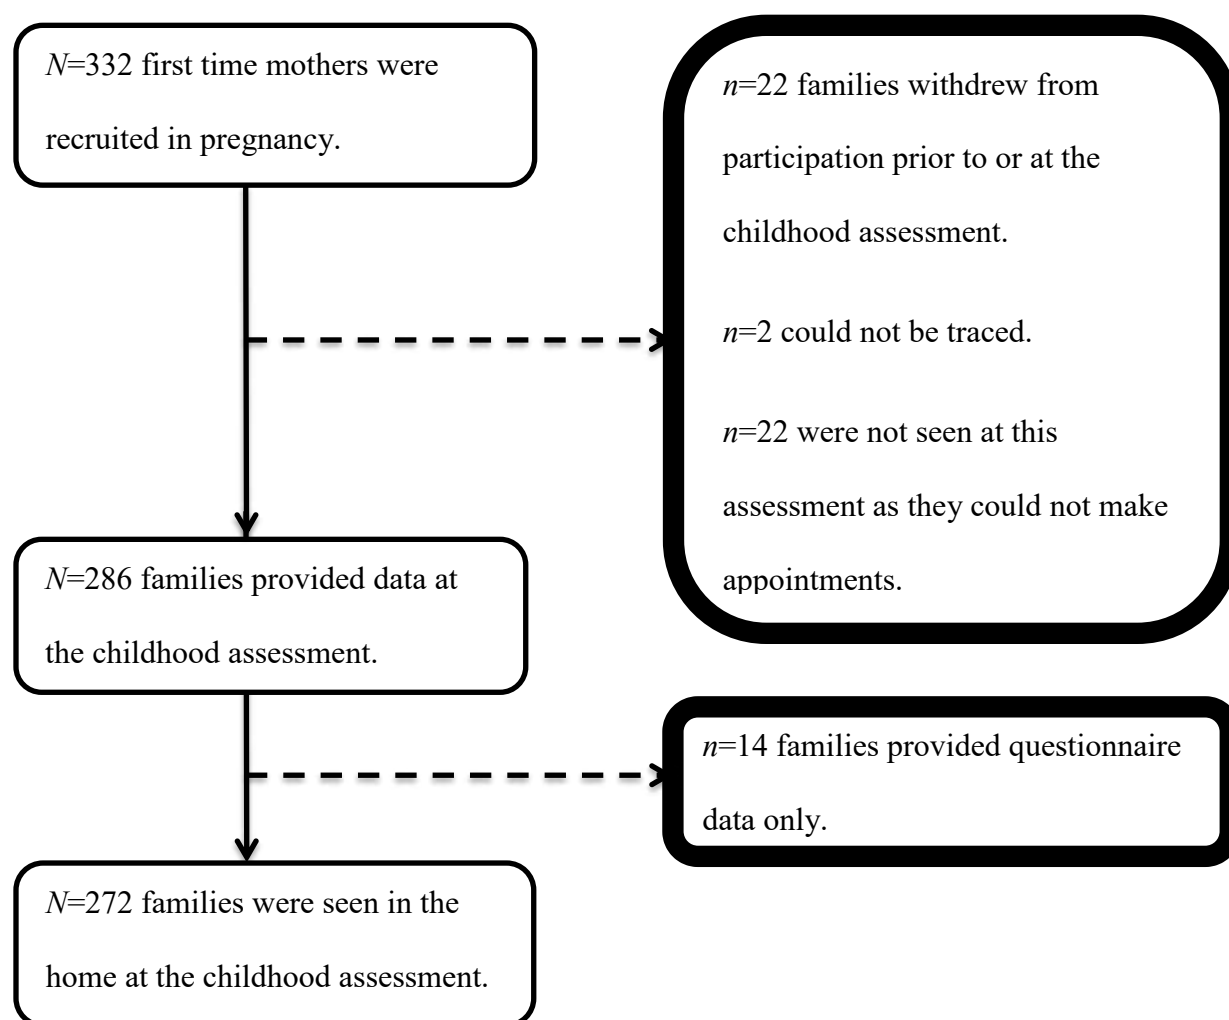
$N$=332 first time mothers were recruited in pregnancy.

$n$=22 families withdrew from participation prior to or at the childhood assessment.

$n$=2 could not be traced.

$n$=22 were not seen at this assessment as they could not make appointments.

$N$=286 families provided data at the childhood assessment.

$n$=14 families provided questionnaire data only.

$N$=272 families were seen in the home at the childhood assessment.